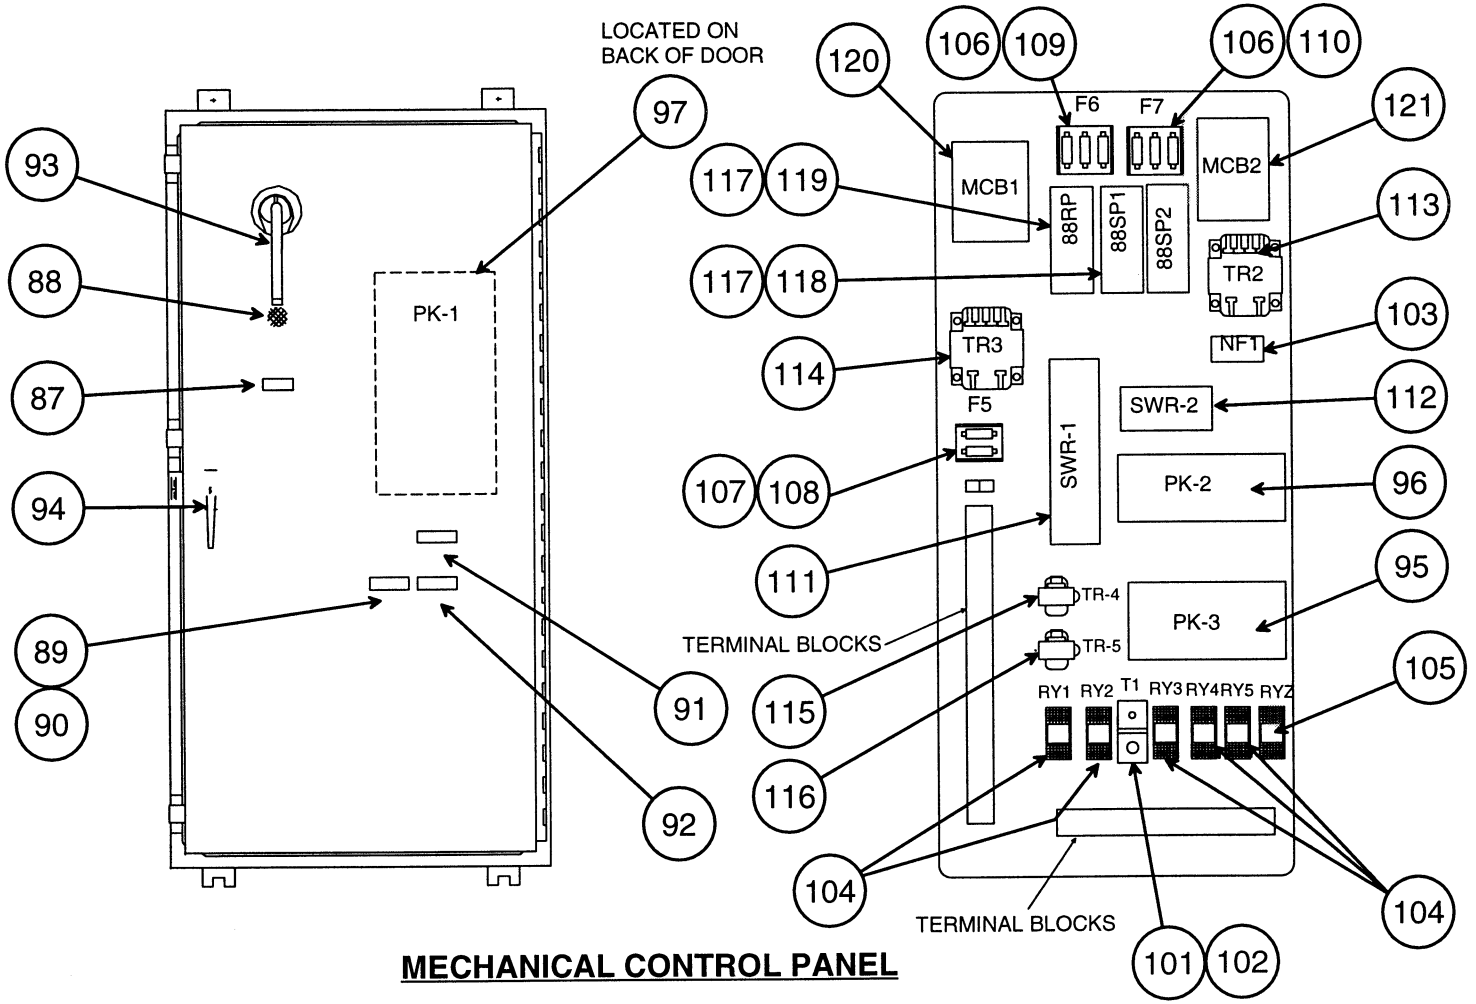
LOCATED ON BACK OF DOOR

97

93

88

87

94

89

90

PK-1

91

92

120

106

109

106

110

F6

F7

121

MCB1

MCB2

117

119

88RP

88SP1

88SP2

113

TR2

117

118

103

NF1

114

TR3

SWR-2

112

F5

SWR-1

107

108

PK-2

96

111

95

TR-4

PK-3

TERMINAL BLOCKS

TR-5

115

105

RY1

RY2

T1

RY3

RY4

RY5

RYZ

116

104

104

TERMINAL BLOCKS

101

102

MECHANICAL CONTROL PANEL